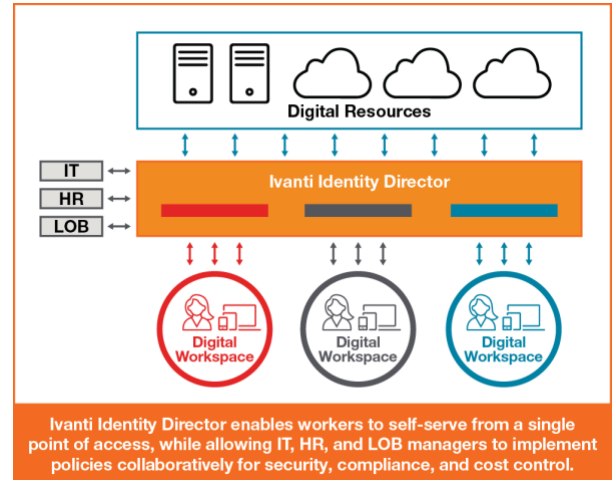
Digital Resources

IT

HR

LOB

Ivanti Identity Director

Digital Workspace

Digital Workspace

Digital Workspace

Ivanti Identity Director enables workers to self-serve from a single point of access, while allowing IT, HR, and LOB managers to implement policies collaboratively for security, compliance, and cost control.